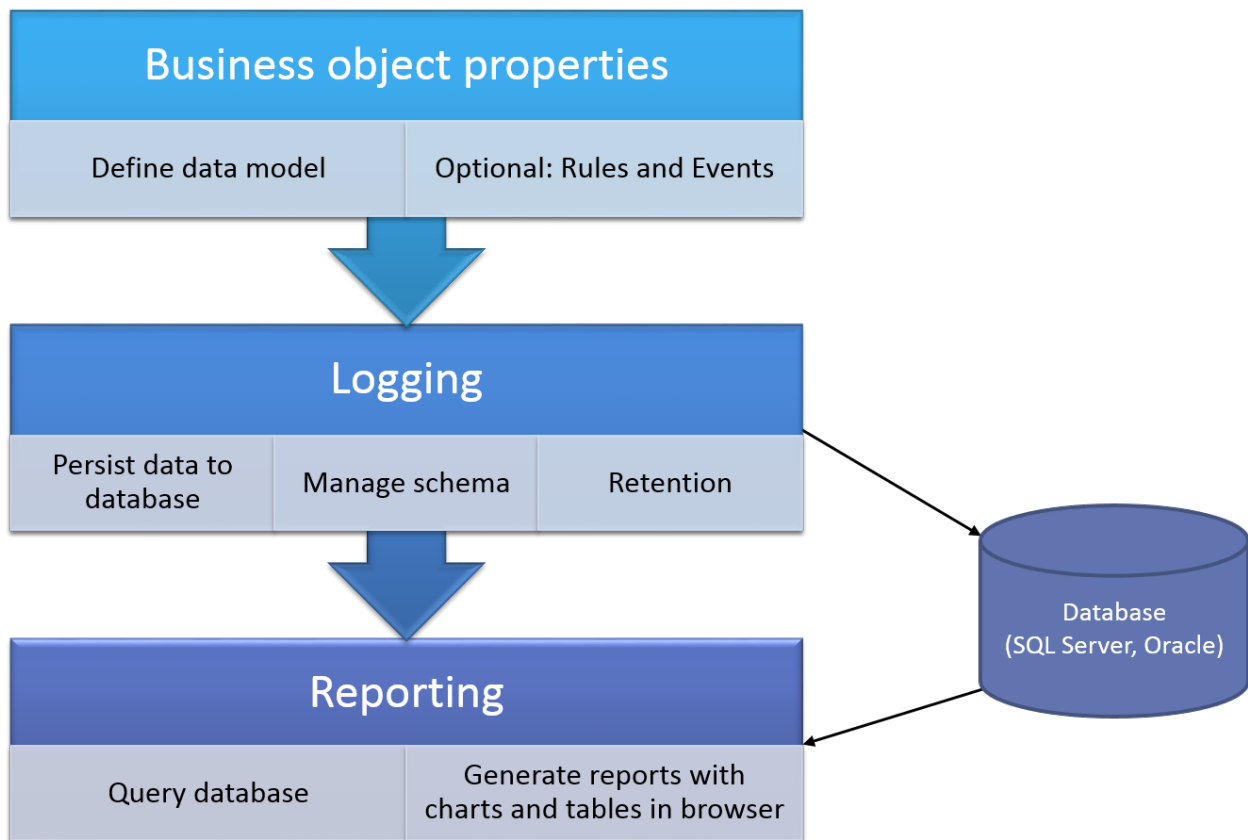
Business object properties

Define data model

Optional: Rules and Events

Logging

Persist data to database

Manage schema

Retention

Database (SQL Server, Oracle)

Reporting

Query database

Generate reports with charts and tables in browser